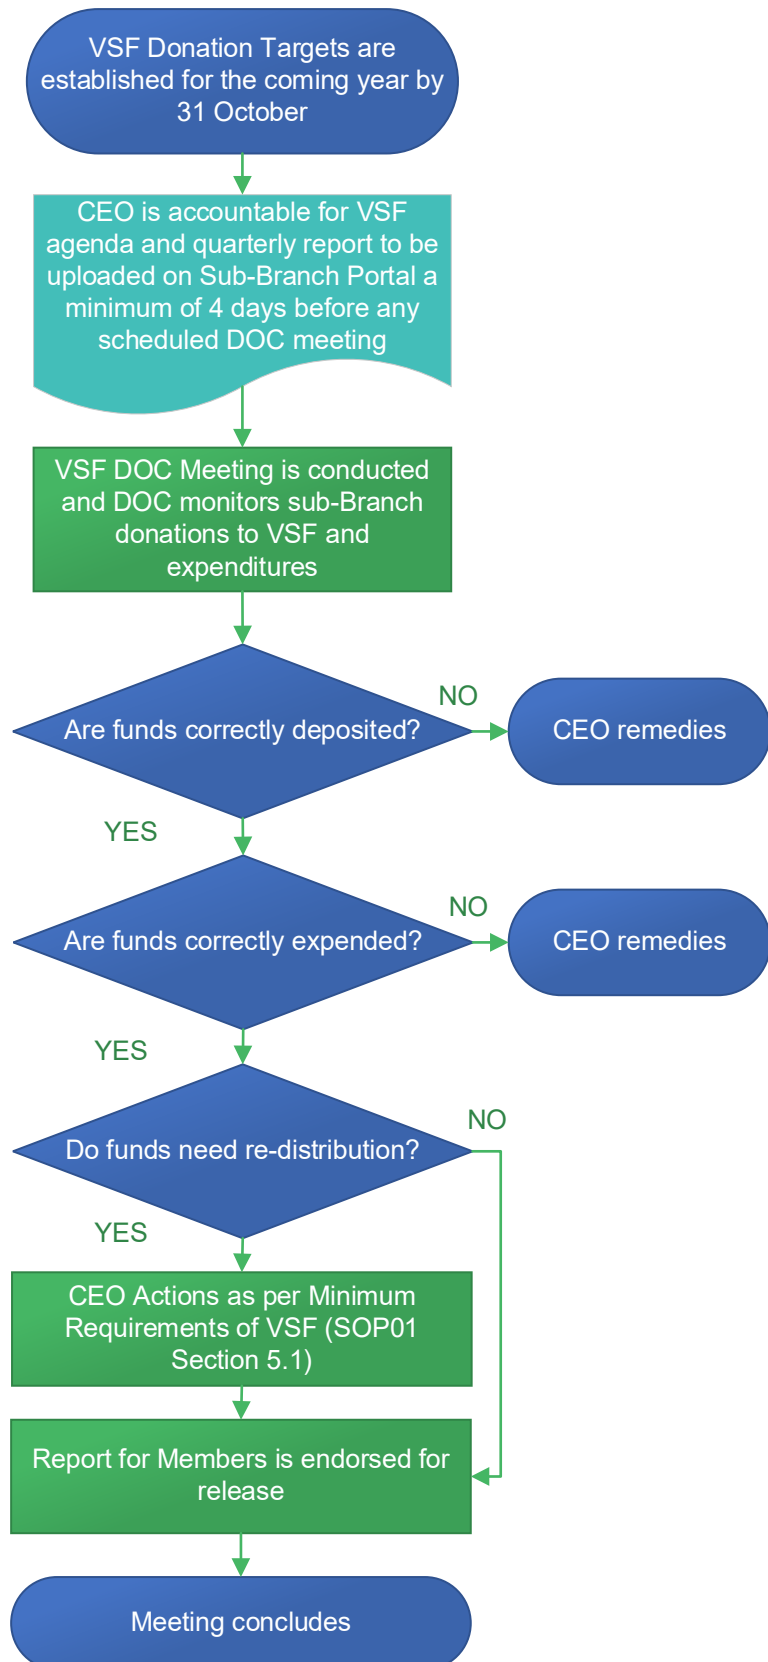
VSF Donation Targets are established for the coming year by 31 October

CEO is accountable for VSF agenda and quarterly report to be uploaded on Sub-Branch Portal a minimum of 4 days before any scheduled DOC meeting

VSF DOC Meeting is conducted and DOC monitors sub-Branch donations to VSF and expenditures

Are funds correctly deposited?

NO

CEO remedies

YES

Are funds correctly expended?

NO

CEO remedies

YES

Do funds need re-distribution?

NO

YES

CEO Actions as per Minimum Requirements of VSF (SOP01 Section 5.1)

Report for Members is endorsed for release

Meeting concludes